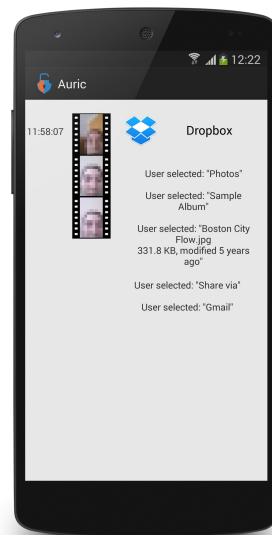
12:22

Auric

11:58:07

Dropbox

User selected: "Photos"

User selected: "Sample Album"

User selected: "Boston City Flow.jpg 331.8 KB, modified 5 years ago"

User selected: "Share via"

User selected: "Gmail"